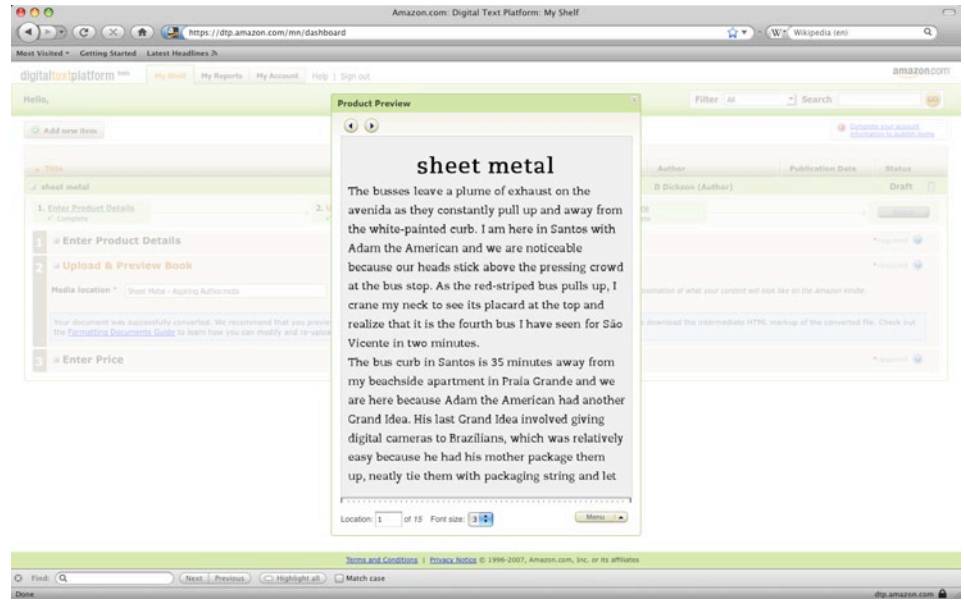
Amazon.com: Digital Text Platform: My Shelf

https://dtp.amazon.com/mn/dashboard

Wikipedia (en)

Most Visited · Getting Started Latest Headlines

digitaltextplatform beta

My Shelf My Reports My Account Help | Sign out

amazon.com

Hello,

Filter All Search

Add new item

Complete your account information to publish items

Title

Author

Publication Date

Status

sheet metal

D Dickson (Author)

Draft

1. Enter Product Details

Complete

2.

1 Enter Product Details

Required

2 Upload & Preview Book

Required

Media location * Sheet Metal - Aspiring Author.mobi

Your document was successfully converted. We recommend that you preview

the Formatting Documents Guide to learn how you can modify and re-upload

download the intermediate HTML markup of the converted file. Check out

3 Enter Price

Required

Product Preview

sheet metal

The busses leave a plume of exhaust on the avenida as they constantly pull up and away from the white-painted curb. I am here in Santos with Adam the American and we are noticeable because our heads stick above the pressing crowd at the bus stop. As the red-striped bus pulls up, I crane my neck to see its placard at the top and realize that it is the fourth bus I have seen for São Vicente in two minutes.

The bus curb in Santos is 35 minutes away from my beachside apartment in Praia Grande and we are here because Adam the American had another Grand Idea. His last Grand Idea involved giving digital cameras to Brazilians, which was relatively easy because he had his mother package them up, neatly tie them with packaging string and let

Location: 1 of 15 Font size: 3

Menu

Terms and Conditions | Privacy Notice © 1996-2007, Amazon.com, Inc. or its affiliates

Find: Next Previous Highlight all Match case

Done

dtp.amazon.com